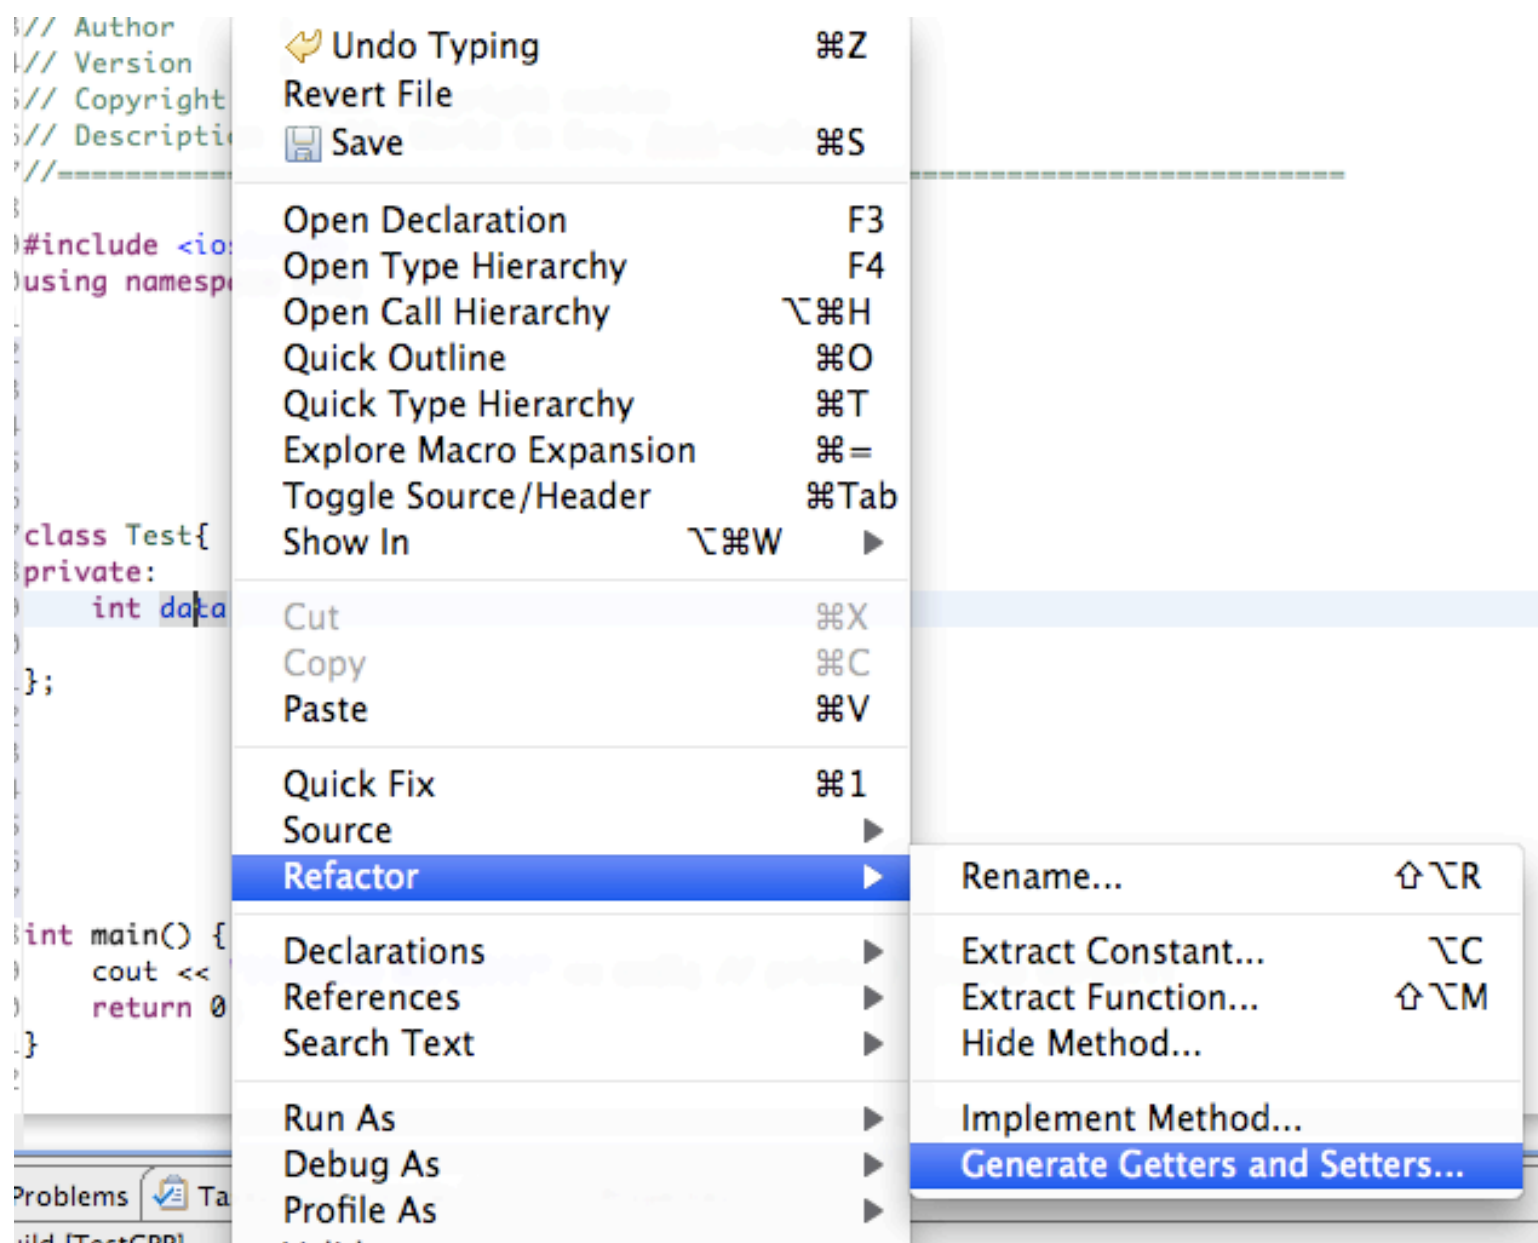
// Author
// Version
// Copyright
// Descripti
//==========

#include <io
using namesp

class Test{
private:
int data
};

int main() {
cout <<
return 0
}

Problems Ta

Undo Typing ⌘Z
Revert File
Save ⌘S

Open Declaration F3
Open Type Hierarchy F4
Open Call Hierarchy ⌥⌘H
Quick Outline ⌘O
Quick Type Hierarchy ⌘T
Explore Macro Expansion ⌘=
Toggle Source/Header ⌘Tab
Show In ⌥⌘W

Cut ⌘X
Copy ⌘C
Paste ⌘V

Quick Fix ⌘1
Source
Refactor

Declarations
References
Search Text

Run As
Debug As
Profile As

Rename... ⇧⌥R

Extract Constant... ⌥C
Extract Function... ⇧⌥M
Hide Method...

Implement Method...
Generate Getters and Setters...